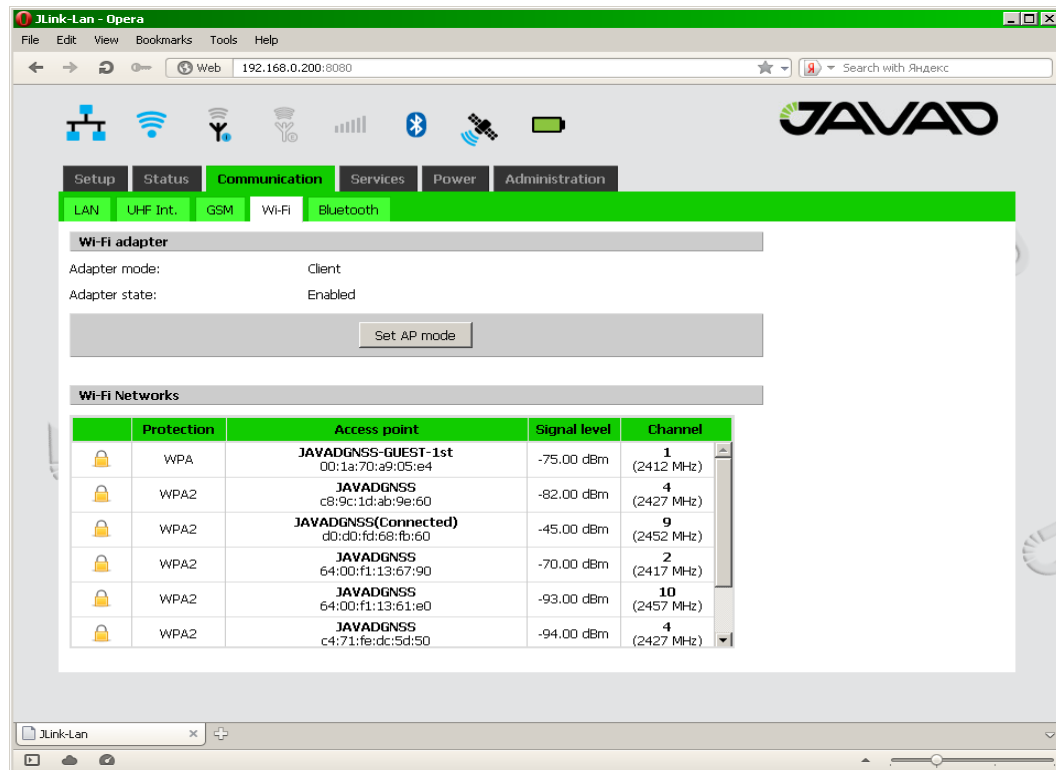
JLink-Lan - Opera

File Edit View Bookmarks Tools Help

Web 192.168.0.200:8080

Search with Яндекс

JAVAD

Setup Status Communication Services Power Administration

LAN UHF Int. GSM Wi-Fi Bluetooth

Wi-Fi adapter

Adapter mode: Client

Adapter state: Enabled

Set AP mode

Wi-Fi Networks

| | Protection | Access point | Signal level | Channel |
|---|---|---|---|---|
| | WPA | JAVADGNSS-GUEST-1st 00:1a:70:a9:05:e4 | -75.00 dBm | 1 (2412 MHz) |
| | WPA2 | JAVADGNSS c8:9c:1d:ab:9e:60 | -82.00 dBm | 4 (2427 MHz) |
| | WPA2 | JAVADGNSS(Connected) d0:d0:fd:68:fb:60 | -45.00 dBm | 9 (2452 MHz) |
| | WPA2 | JAVADGNSS 64:00:f1:13:67:90 | -70.00 dBm | 2 (2417 MHz) |
| | WPA2 | JAVADGNSS 64:00:f1:13:61:e0 | -93.00 dBm | 10 (2457 MHz) |
| | WPA2 | JAVADGNSS c4:71:fe:dc:5d:50 | -94.00 dBm | 4 (2427 MHz) |

JLink-Lan